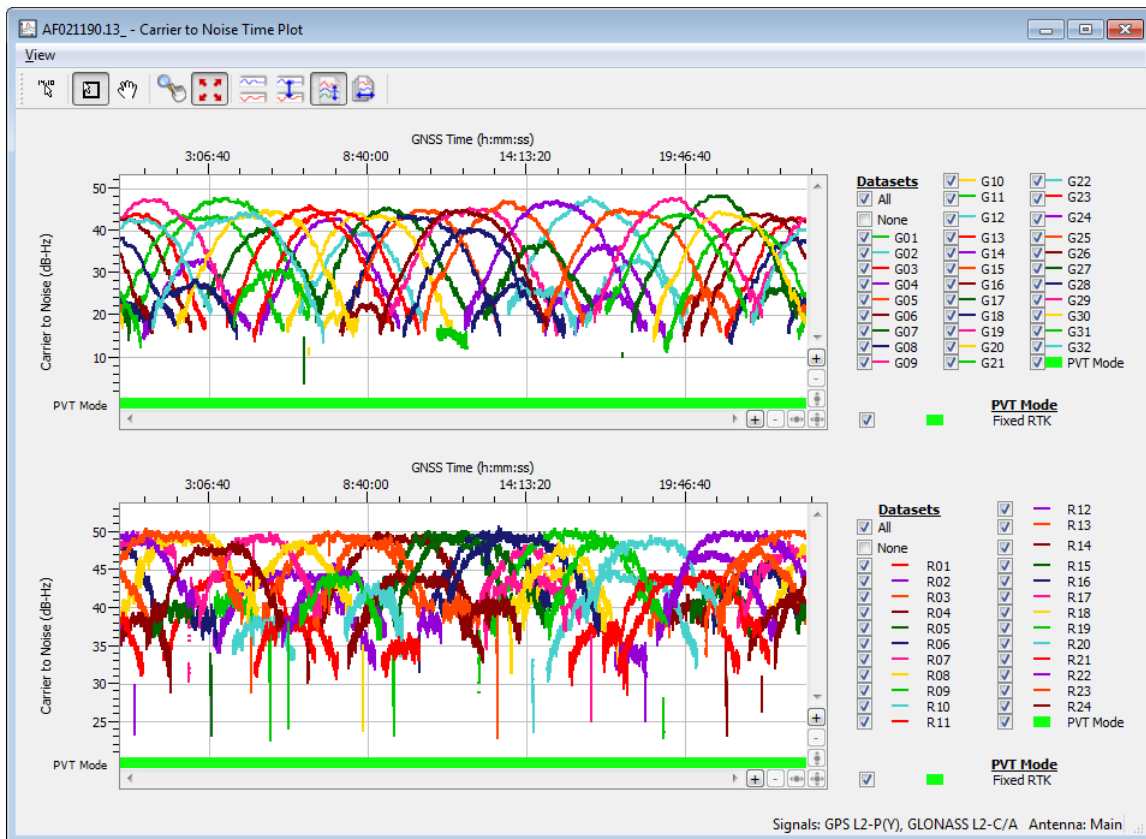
AF021190.13_ - Carrier to Noise Time Plot

View

GNSS Time (h:mm:ss)

3:06:40 8:40:00 14:13:20 19:46:40

Carrier to Noise (dB-Hz)

50 40 30 20 10

PVT Mode

Datasets
All
None
G01
G02
G03
G04
G05
G06
G07
G08
G09
G10
G11
G12
G13
G14
G15
G16
G17
G18
G19
G20
G21
G22
G23
G24
G25
G26
G27
G28
G29
G30
G31
G32
PVT Mode

PVT Mode
Fixed RTK

GNSS Time (h:mm:ss)

3:06:40 8:40:00 14:13:20 19:46:40

Carrier to Noise (dB-Hz)

50 45 40 35 30 25

PVT Mode

Datasets
All
None
R01
R02
R03
R04
R05
R06
R07
R08
R09
R10
R11
R12
R13
R14
R15
R16
R17
R18
R19
R20
R21
R22
R23
R24
PVT Mode

PVT Mode
Fixed RTK

Signals: GPS L2-P(Y), GLONASS L2-C/A Antenna: Main